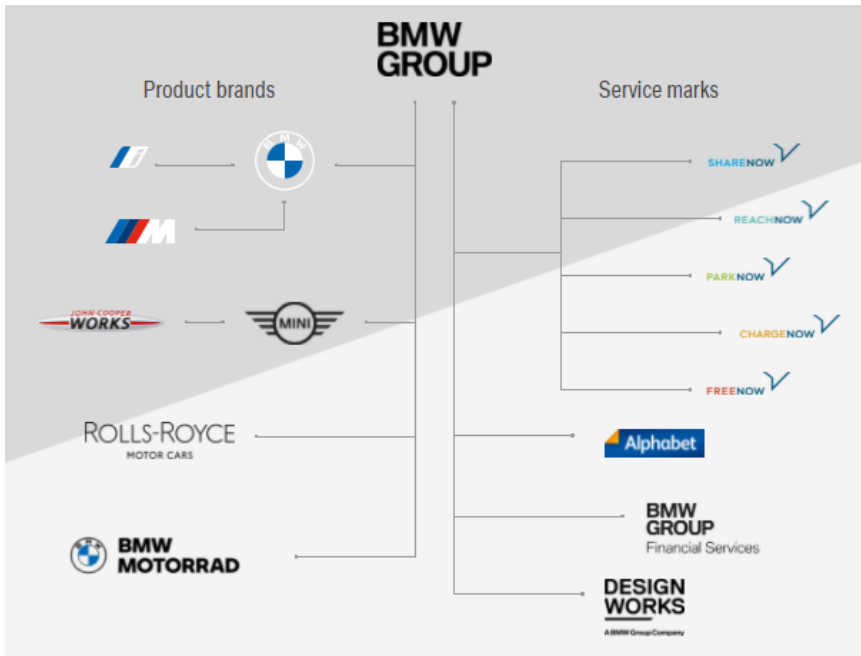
BMW GROUP

Product brands

Service marks

BMW

M

JOHN COOPER WORKS

MINI

ROLLS-ROYCE
MOTOR CARS

BMW MOTORRAD

SHARENOW

REACHNOW

PARKNOW

CHARGENOW

FREENOW

Alphabet

BMW GROUP
Financial Services

DESIGN WORKS
A BMW Group Company